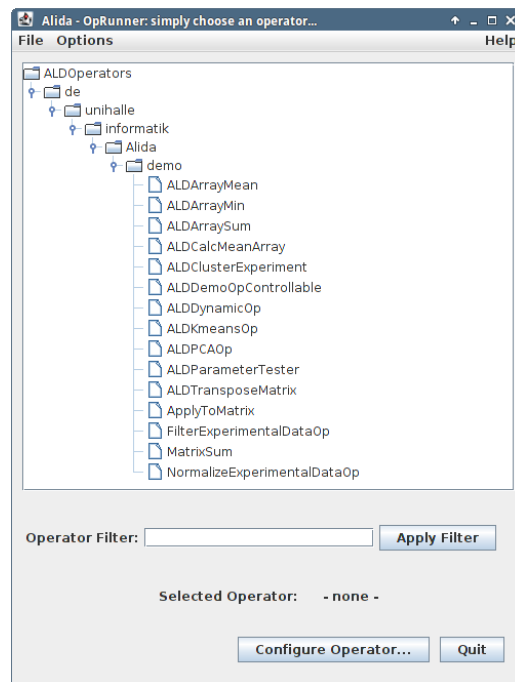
Alida - OpRunner: simply choose an operator...

File Options Help

ALDOperators
de
unihalle
informatik
Alida
demo
ALDArrayMean
ALDArrayMin
ALDArraySum
ALDCalcMeanArray
ALDClusterExperiment
ALDDemoOpControllable
ALDDynamicOp
ALDKmeansOp
ALDPCAOp
ALDParameterTester
ALDTransposeMatrix
ApplyToMatrix
FilterExperimentalDataOp
MatrixSum
NormalizeExperimentalDataOp

Operator Filter: Apply Filter

Selected Operator: - none -

Configure Operator... Quit